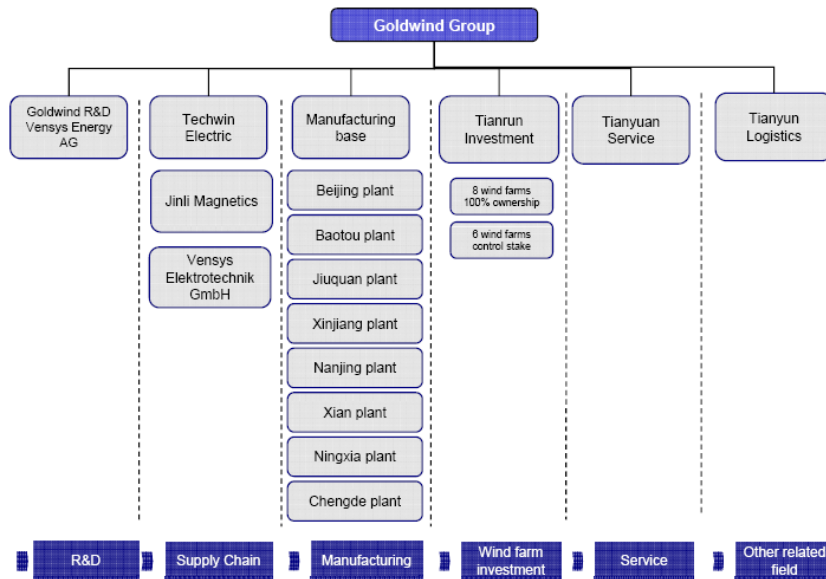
Goldwind Group

Goldwind R&D Vensys Energy AG

Techwin Electric

Jinli Magnetics

Vensys Elektrotechnik GmbH

Manufacturing base

Beijing plant

Baotou plant

Jiuquan plant

Xinjiang plant

Nanjing plant

Xian plant

Ningxia plant

Chengde plant

Tianrun Investment

8 wind farms 100% ownership

6 wind farms control stake

Tianyuan Service

Tianyun Logistics

R&D

Supply Chain

Manufacturing

Wind farm investment

Service

Other related field